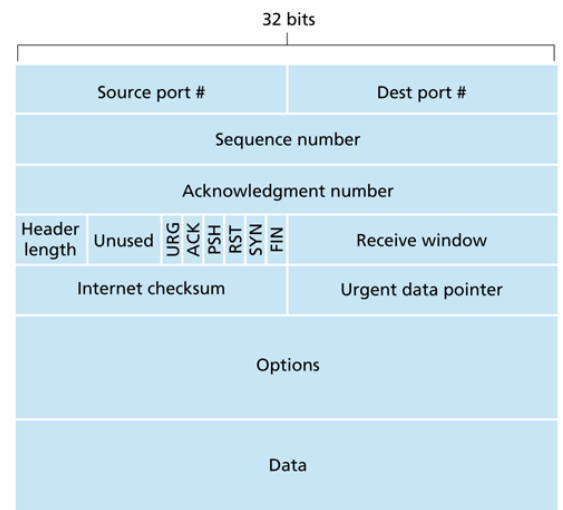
32 bits

| Source port # | Dest port # |
|---|---|
| Sequence number | |
| Acknowledgment number | |
| Header length, Unused, URG, ACK, PSH, RST, SYN, FIN | Receive window |
| Internet checksum | Urgent data pointer |
| Options | |
| Data | |